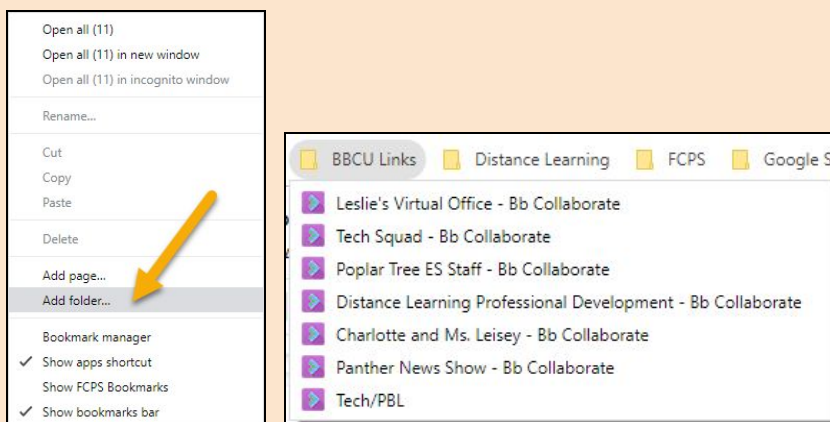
Open all (11)
Open all (11) in new window
Open all (11) in incognito window

Rename...

Cut
Copy
Paste

Delete

Add page...
Add folder...

Bookmark manager
✓ Show apps shortcut
Show FCPS Bookmarks
✓ Show bookmarks bar

BBCU Links | Distance Learning | FCPS | Google S

Leslie's Virtual Office - Bb Collaborate
Tech Squad - Bb Collaborate
Poplar Tree ES Staff - Bb Collaborate
Distance Learning Professional Development - Bb Collaborate
Charlotte and Ms. Leisey - Bb Collaborate
Panther News Show - Bb Collaborate
Tech/PBL